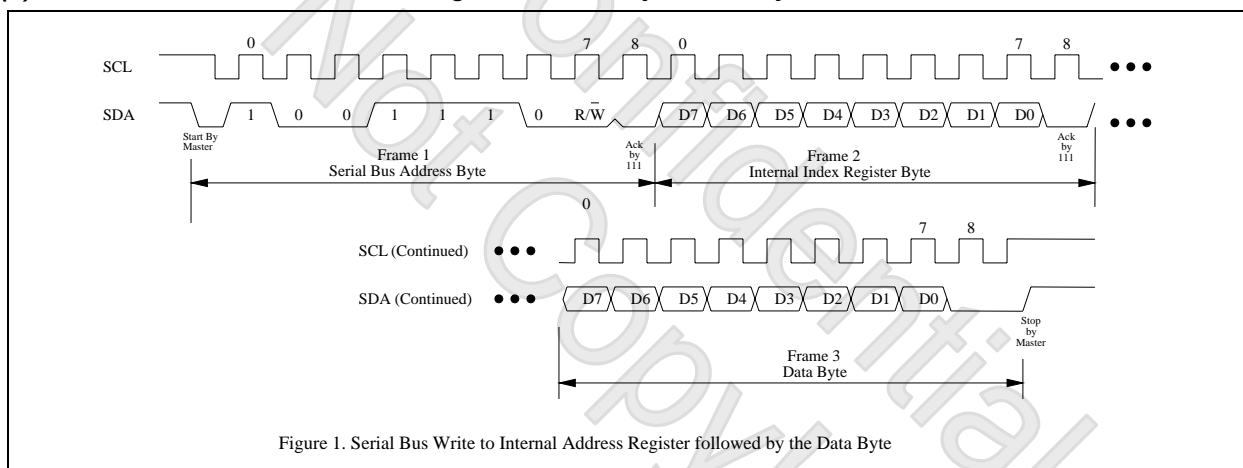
SCL
0
7
8
0
7
8
•••

SDA
1
0
0
1
1
1
0
R/$\overline{W}$
D7
D6
D5
D4
D3
D2
D1
D0
•••

Start By Master

Ack by 111

Ack by 111

Frame 1
Serial Bus Address Byte

Frame 2
Internal Index Register Byte

0
7
8

SCL (Continued) •••

SDA (Continued) •••
D7
D6
D5
D4
D3
D2
D1
D0

Stop by Master

Frame 3
Data Byte

Figure 1. Serial Bus Write to Internal Address Register followed by the Data Byte

Not Confidential
Not Copy